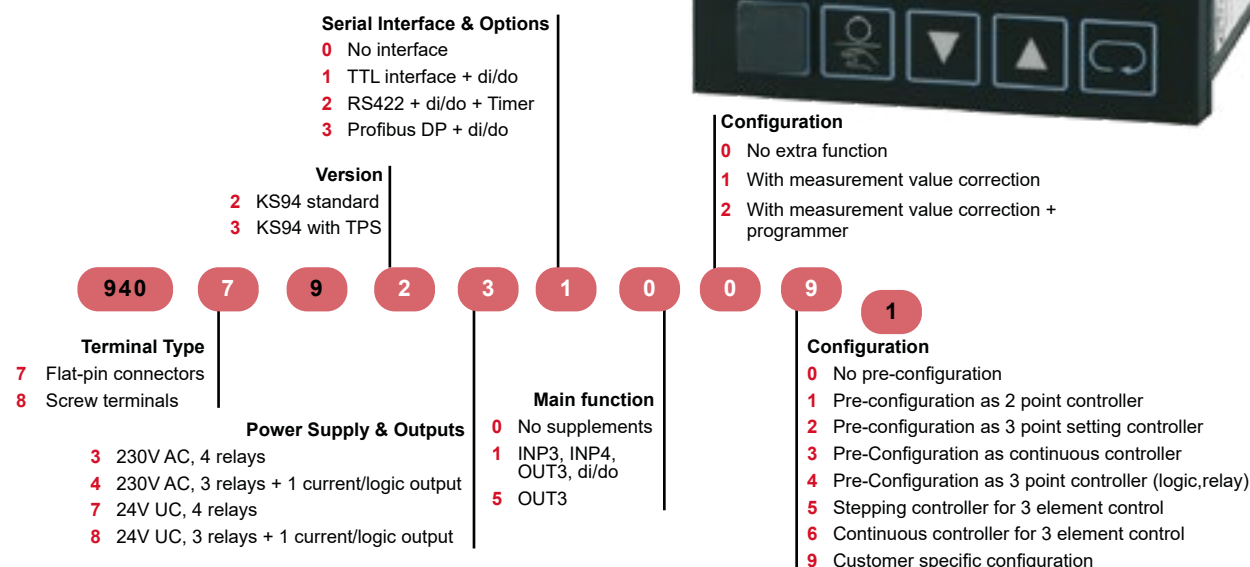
Serial Interface & Options
0 No interface
1 TTL interface + di/do
2 RS422 + di/do + Timer
3 Profibus DP + di/do

Version
2 KS94 standard
3 KS94 with TPS

Configuration
0 No extra function
1 With measurement value correction
2 With measurement value correction + programmer

940 7 9 2 3 1 0 0 9 1

Terminal Type
7 Flat-pin connectors
8 Screw terminals

Power Supply & Outputs
3 230V AC, 4 relays
4 230V AC, 3 relays + 1 current/logic output
7 24V UC, 4 relays
8 24V UC, 3 relays + 1 current/logic output

Main function
0 No supplements
1 INP3, INP4, OUT3, di/do
5 OUT3

Configuration
0 No pre-configuration
1 Pre-configuration as 2 point controller
2 Pre-configuration as 3 point setting controller
3 Pre-Configuration as continuous controller
4 Pre-Configuration as 3 point controller (logic,relay)
5 Stepping controller for 3 element control
6 Continuous controller for 3 element control
9 Customer specific configuration